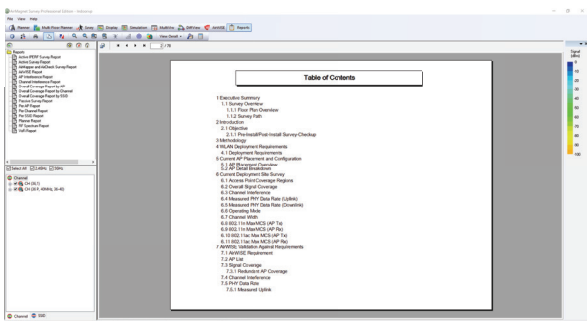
AirMagnet Survey Professional Edition - Vantage

File View Help

Planner Multi Floor Planner Survey Display Simulation Multi-Fns SiteView AirWISE Reports

View Gnext

2 / 78

Reports
Active iPERF Survey Report
Active Survey Report
AirMagnet and AirDefend Survey Report
AirWISE Report
AP Interference Report
Channel Interference Report
Overall Coverage Report by AP
Overall Coverage Report by Channel
Overall Coverage Report by SSID
Passive Survey Report
Per-AP Report
Per-Channel Report
Per-SSID Report
Planner Report
RF Spectrum Report
VoIP Report

Select All 2.4GHz 5GHz

Channel
CH (36,?)
CH (36 ?, 40MHz, 36-40)

Channel SSID

Table of Contents

1 Executive Summary
1.1 Survey Overview
1.1.1 Floor Plan Overview
1.1.2 Survey Path
2 Introduction
2.1 Objective
2.1.1 Pre-Install/Post-Install Survey Checkup
3 Methodology
4 WLAN Deployment Requirements
4.1 Deployment Requirements
5 Current AP Placement and Configuration
5.1 AP Placement Overview
5.2 AP Detail Breakdown
6 Current Deployment Site Survey
6.1 Access Point Coverage Regions
6.2 Overall Signal Coverage
6.3 Channel Interference
6.4 Measured PHY Data Rate (Uplink)
6.5 Measured PHY Data Rate (Downlink)
6.6 Operating Mode
6.7 Channel Width
6.8 802.11n MaxMCS (AP Tx)
6.9 802.11n MaxMCS (AP Rx)
6.10 802.11ac Max MCS (AP Tx)
6.11 802.11ac Max MCS (AP Rx)
7 AirWISE Validation Against Requirements
7.1 AirWISE Requirement
7.2 AP List
7.3 Signal Coverage
7.3.1 Redundant AP Coverage
7.4 Channel Interference
7.5 PHY Data Rate
7.5.1 Measured Uplink

Signal (dBm)
0
-10
-20
-30
-40
-50
-60
-70
-80
-90
-100